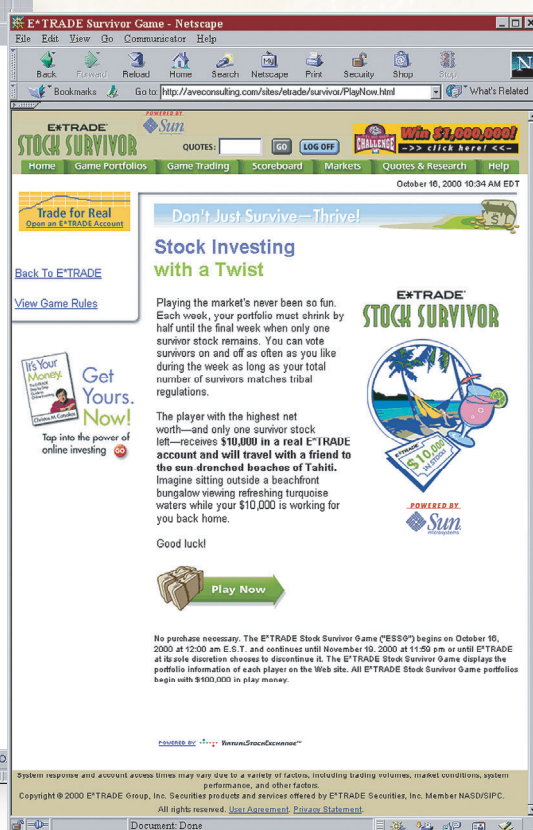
E*TRADE Survivor Game - Netscape

File Edit View Go Communicator Help

Back Forward Reload Home Search Netscape Print Security Shop Stop

Bookmarks Go to: http://aveconsulting.com/sites/etrade/survivor/PlayNow.html What's Related

E*TRADE STOCK SURVIVOR POWERED BY Sun QUOTES: GO LOG OFF CHALLENGE Win $1,000,000! ->> click here! <<-

Home Game Portfolios Game Trading Scoreboard Markets Quotes & Research Help

October 16, 2000 10:34 AM EDT

Trade for Real Open an E*TRADE Account

Back To E*TRADE

View Game Rules

It's Your Money. Get Yours. Now! Christina M. Cordes

Tap into the power of online investing GO

Don't Just Survive—Thrive!

Stock Investing with a Twist

Playing the market's never been so fun. Each week, your portfolio must shrink by half until the final week when only one survivor stock remains. You can vote survivors on and off as often as you like during the week as long as your total number of survivors matches tribal regulations.

The player with the highest net worth—and only one survivor stock left—receives **$10,000 in a real E*TRADE account and will travel with a friend to the sun-drenched beaches of Tahiti.** Imagine sitting outside a beachfront bungalow viewing refreshing turquoise waters while your $10,000 is working for you back home.

Good luck!

Play Now

E*TRADE STOCK SURVIVOR

$10,000

POWERED BY Sun microsystems

No purchase necessary. The E*TRADE Stock Survivor Game ("ESSG") begins on October 16, 2000 at 12:00 am E.S.T. and continues until November 19, 2000 at 11:59 pm or until E*TRADE at its sole discretion chooses to discontinue it. The E*TRADE Stock Survivor Game displays the portfolio information of each player on the Web site. All E*TRADE Stock Survivor Game portfolios begin with $100,000 in play money.

POWERED BY VirtualStockExchange™

System response and account access times may vary due to a variety of factors, including trading volumes, market conditions, system performance, and other factors.
Copyright © 2000 E*TRADE Group, Inc. Securities products and services offered by E*TRADE Securities, Inc. Member NASD/SIPC.
All rights reserved. User Agreement. Privacy Statement.

Document: Done